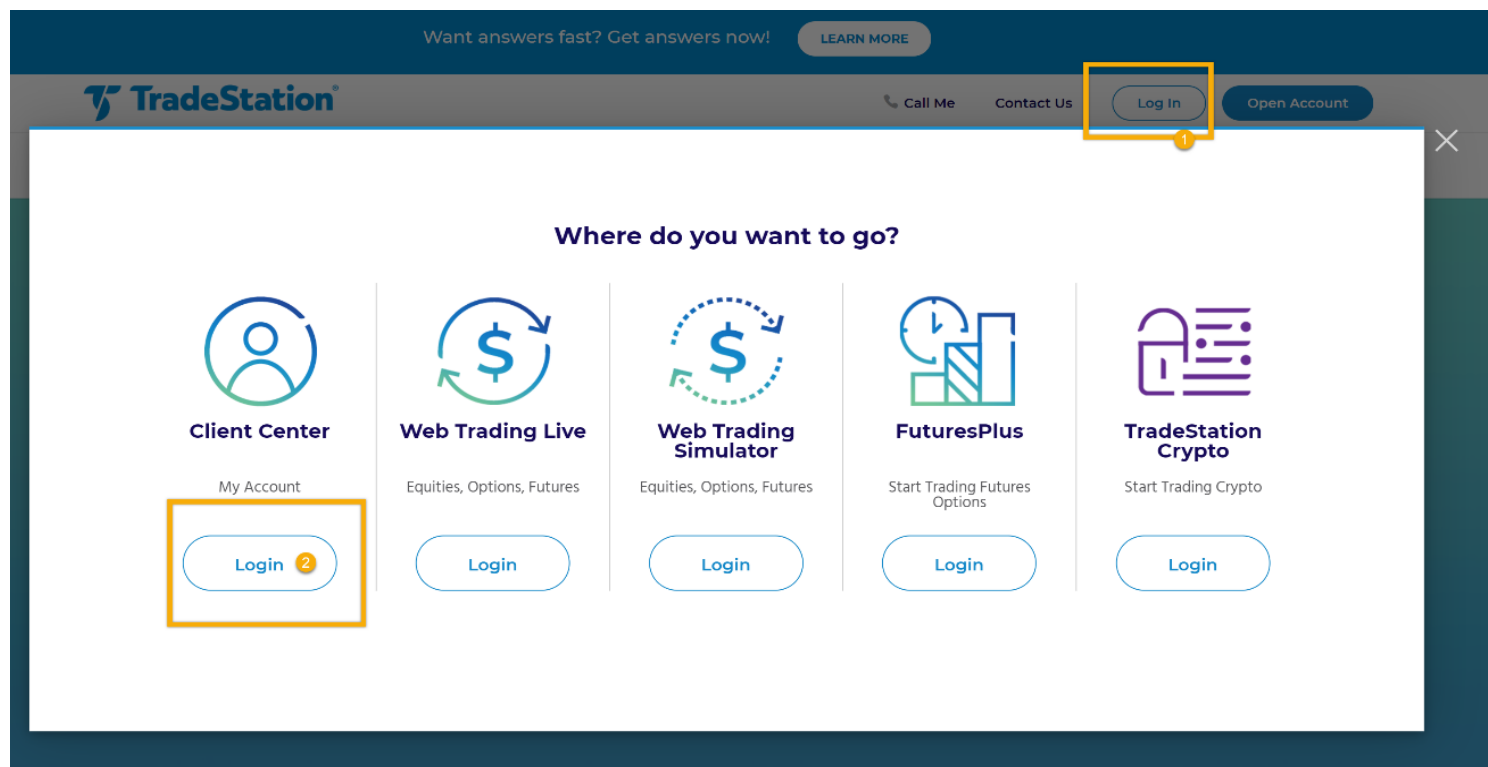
Want answers fast? Get answers now! LEARN MORE

TradeStation®

Call Me Contact Us Log In 1 Open Account

Where do you want to go?

Client Center
My Account
Login 2

Web Trading Live
Equities, Options, Futures
Login

Web Trading Simulator
Equities, Options, Futures
Login

FuturesPlus
Start Trading Futures Options
Login

TradeStation Crypto
Start Trading Crypto
Login